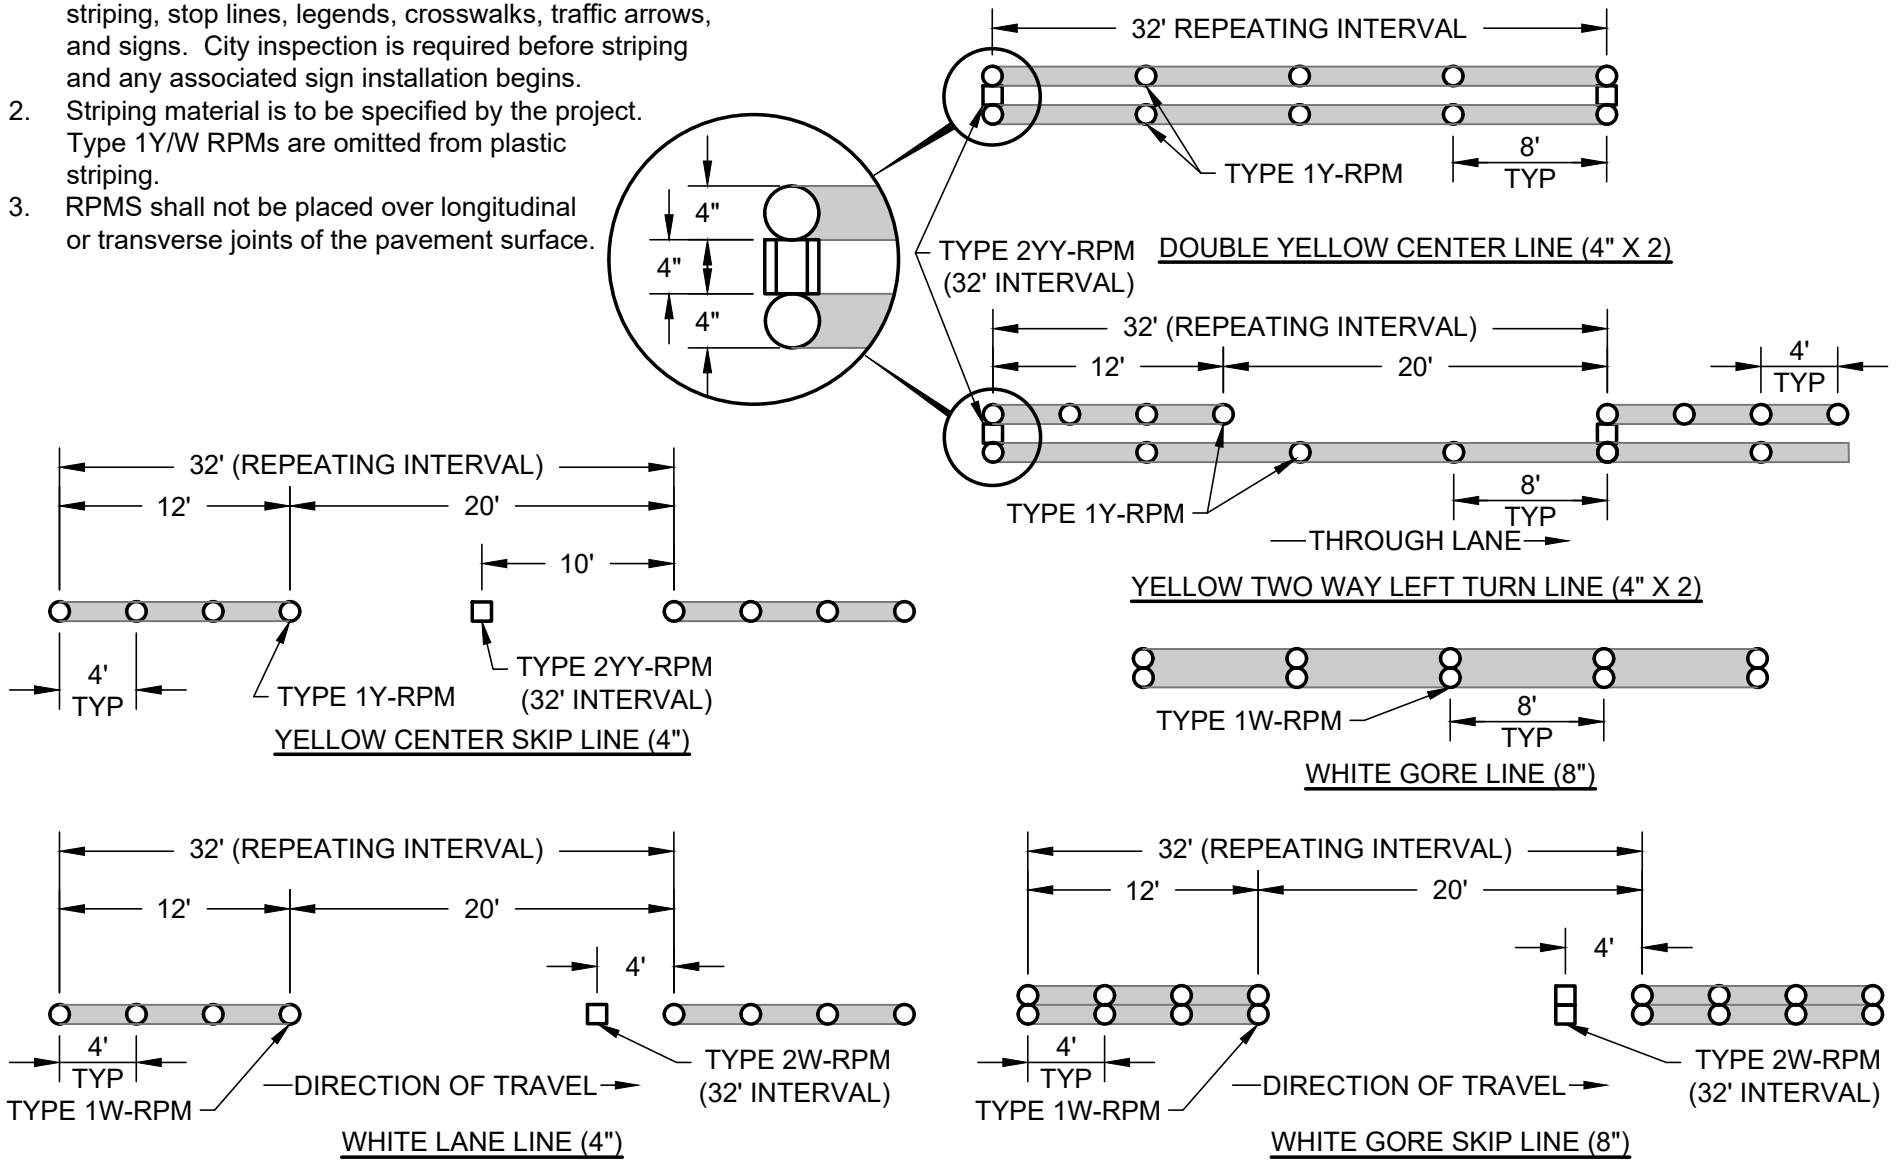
striping, stop lines, legends, crosswalks, traffic arrows, and signs. City inspection is required before striping and any associated sign installation begins.

2. Striping material is to be specified by the project. Type 1Y/W RPMs are omitted from plastic striping.

3. RPMS shall not be placed over longitudinal or transverse joints of the pavement surface.

32' REPEATING INTERVAL

TYPE 1Y-RPM

8' TYP

4"
4"
4"

TYPE 2YY-RPM (32' INTERVAL)

DOUBLE YELLOW CENTER LINE (4" X 2)

32' (REPEATING INTERVAL)

12'

20'

4' TYP

8' TYP

TYPE 1Y-RPM

THROUGH LANE

YELLOW TWO WAY LEFT TURN LINE (4" X 2)

32' (REPEATING INTERVAL)

12'

20'

10'

4' TYP

TYPE 1Y-RPM

TYPE 2YY-RPM (32' INTERVAL)

YELLOW CENTER SKIP LINE (4")

TYPE 1W-RPM

8' TYP

WHITE GORE LINE (8")

32' (REPEATING INTERVAL)

12'

20'

4'

4' TYP

TYPE 1W-RPM

DIRECTION OF TRAVEL

TYPE 2W-RPM (32' INTERVAL)

WHITE LANE LINE (4")

32' (REPEATING INTERVAL)

12'

20'

4'

4' TYP

TYPE 1W-RPM

DIRECTION OF TRAVEL

TYPE 2W-RPM (32' INTERVAL)

WHITE GORE SKIP LINE (8")